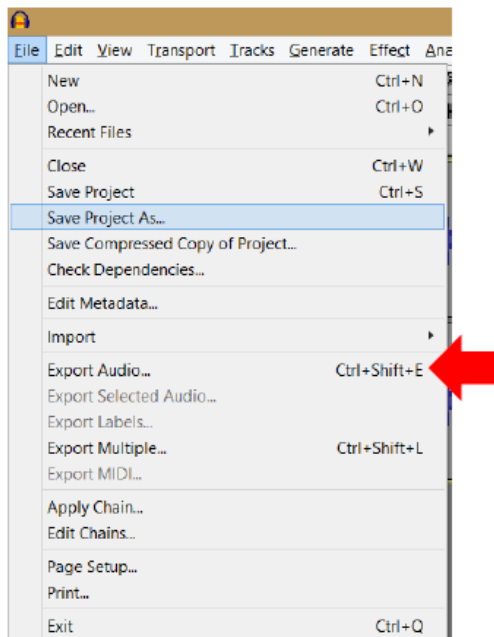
File Edit View Transport Tracks Generate Effect Ana

New Ctrl+N
Open... Ctrl+O
Recent Files

Close Ctrl+W
Save Project Ctrl+S
Save Project As...
Save Compressed Copy of Project...
Check Dependencies...

Edit Metadata...

Import

Export Audio... Ctrl+Shift+E
Export Selected Audio...
Export Labels...
Export Multiple... Ctrl+Shift+L
Export MIDI...

Apply Chain...
Edit Chains...

Page Setup...
Print...

Exit Ctrl+Q